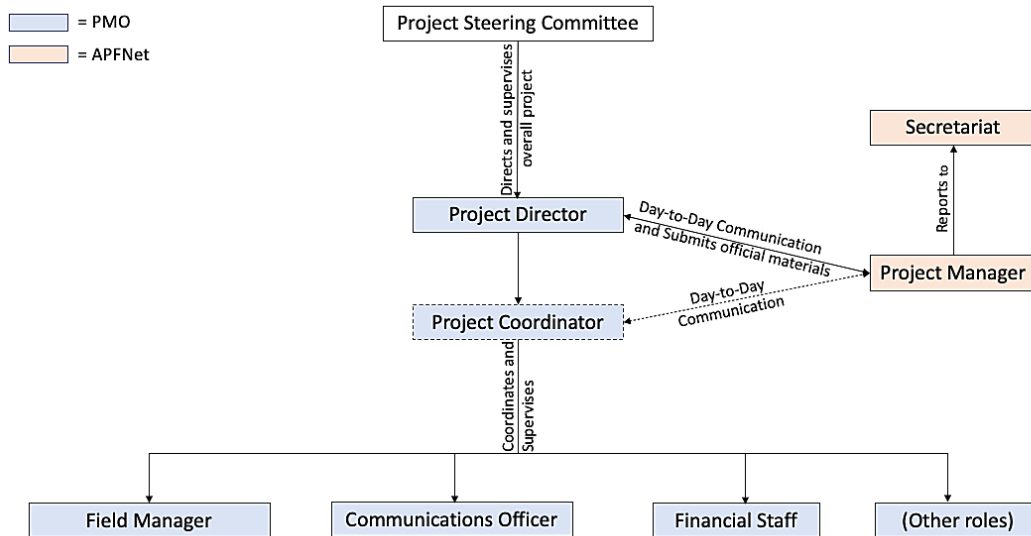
= PMO
= APFNet

Project Steering Committee

Directs and supervises overall project

Secretariat

Reports to

Project Director

Day-to-Day Communication and Submits official materials

Project Manager

Project Coordinator

Day-to-Day Communication

Coordinates and Supervises

Field Manager

Communications Officer

Financial Staff

(Other roles)